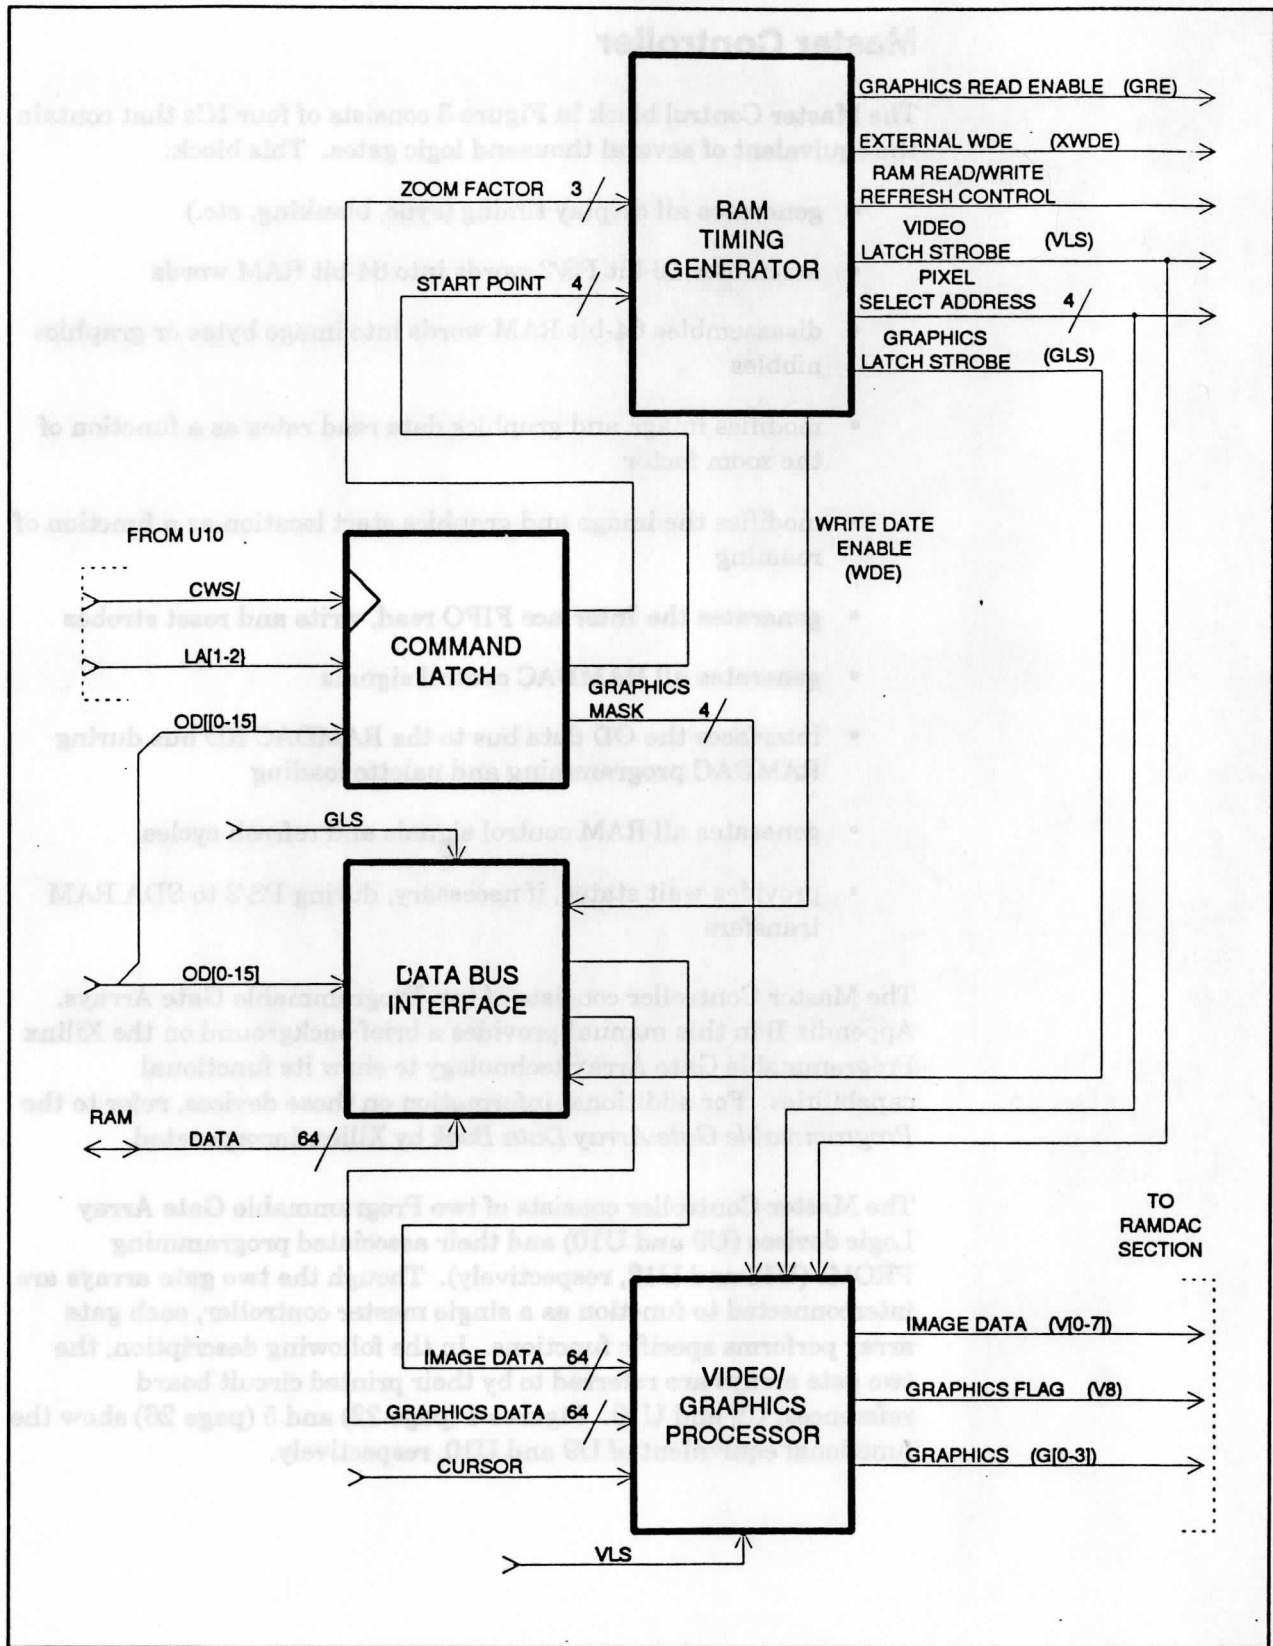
RAM TIMING GENERATOR

ZOOM FACTOR 3

START POINT 4

GRAPHICS READ ENABLE (GRE)

EXTERNAL WDE (XWDE)

RAM READ/WRITE REFRESH CONTROL

VIDEO LATCH STROBE (VLS)

PIXEL SELECT ADDRESS 4

GRAPHICS LATCH STROBE (GLS)

WRITE DATE ENABLE (WDE)

FROM U10

CWS/

LA[1-2]

COMMAND LATCH

OD[0-15]

GRAPHICS MASK 4

GLS

OD[0-15]

DATA BUS INTERFACE

RAM DATA 64

TO RAMDAC SECTION

IMAGE DATA 64

GRAPHICS DATA 64

CURSOR

VIDEO/ GRAPHICS PROCESSOR

IMAGE DATA (V[0-7])

GRAPHICS FLAG (V8)

GRAPHICS (G[0-3])

VLS